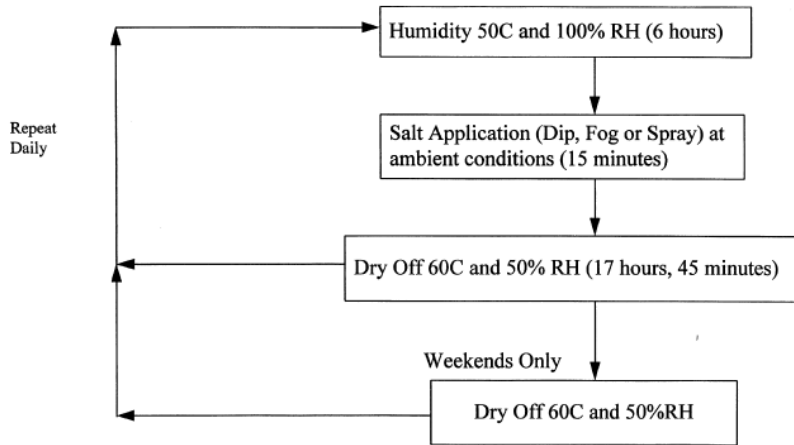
Humidity 50C and 100% RH (6 hours)

Repeat Daily

Salt Application (Dip, Fog or Spray) at ambient conditions (15 minutes)

Dry Off 60C and 50% RH (17 hours, 45 minutes)

Weekends Only

Dry Off 60C and 50%RH